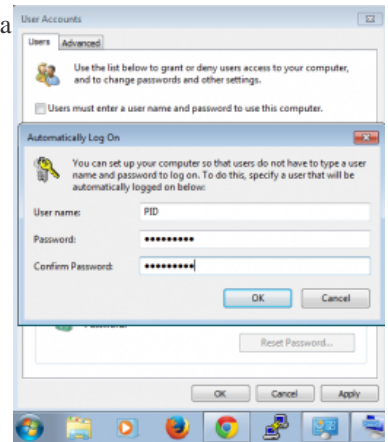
a

User Accounts

Users Advanced

Use the list below to grant or deny users access to your computer, and to change passwords and other settings.

Users must enter a user name and password to use this computer.

Automatically Log On

You can set up your computer so that users do not have to type a user name and password to log on. To do this, specify a user that will be automatically logged on below:

User name: PID

Password: ••••••••••

Confirm Password: ••••••••••

OK Cancel

Password

Reset Password...

OK Cancel Apply